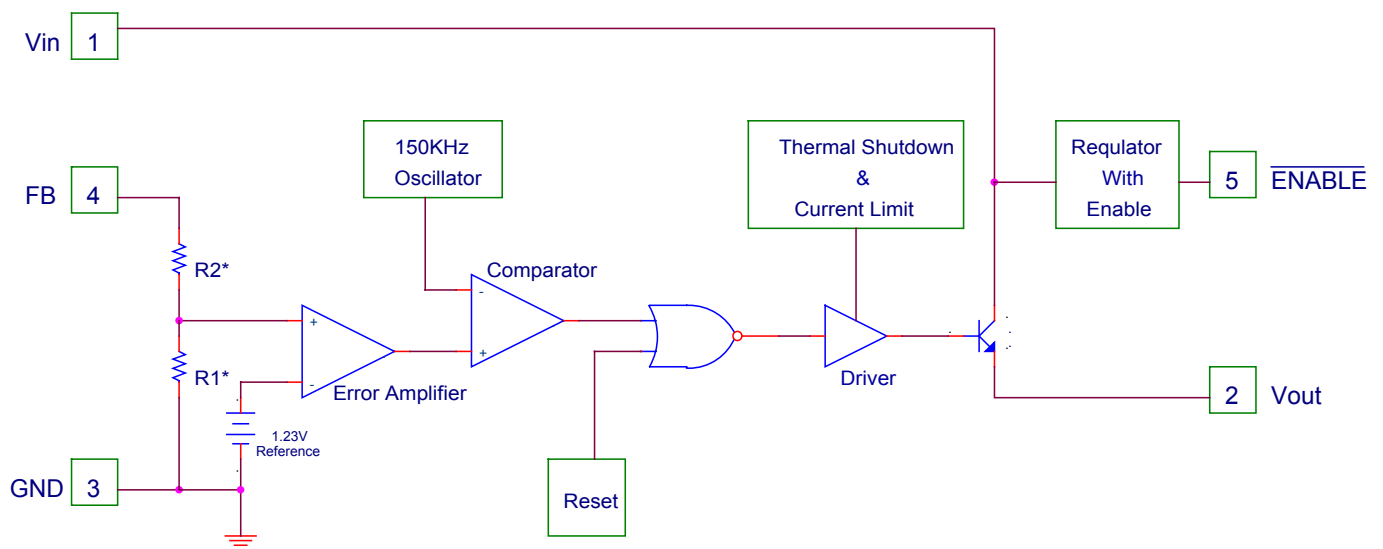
Vin 1

150KHz Oscillator

Thermal Shutdown & Current Limit

Requlator With Enable

5 $\overline{\text{ENABLE}}$

FB 4

R2*

Comparator

-

+

+

-

Error Amplifier

R1*

1.23V Reference

Driver

2 Vout

GND 3

Reset